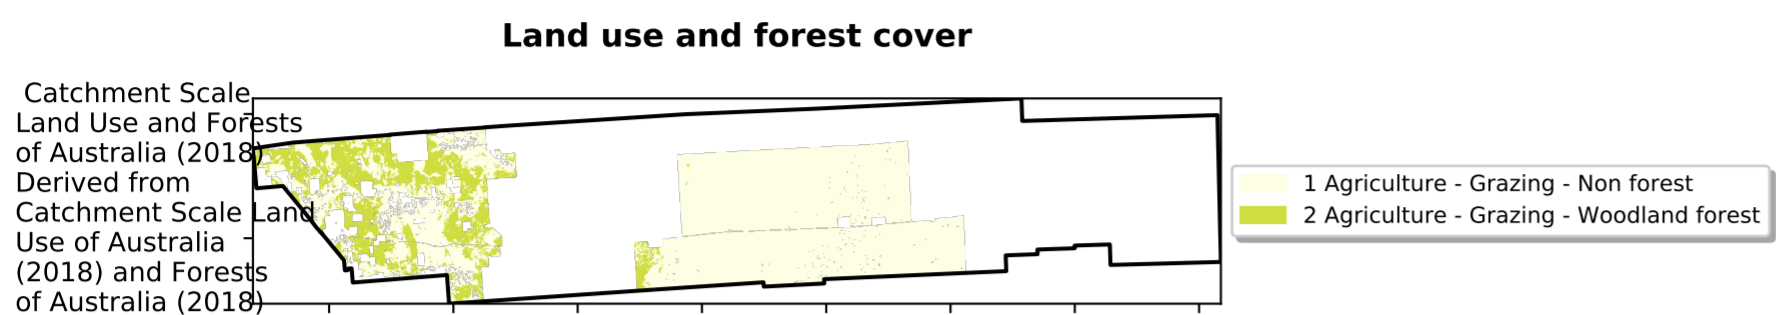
Land use and forest cover

Catchment Scale Land Use and Forests of Australia (2018) Derived from Catchment Scale Land Use of Australia (2018) and Forests of Australia (2018)

1 Agriculture - Grazing - Non forest
2 Agriculture - Grazing - Woodland forest